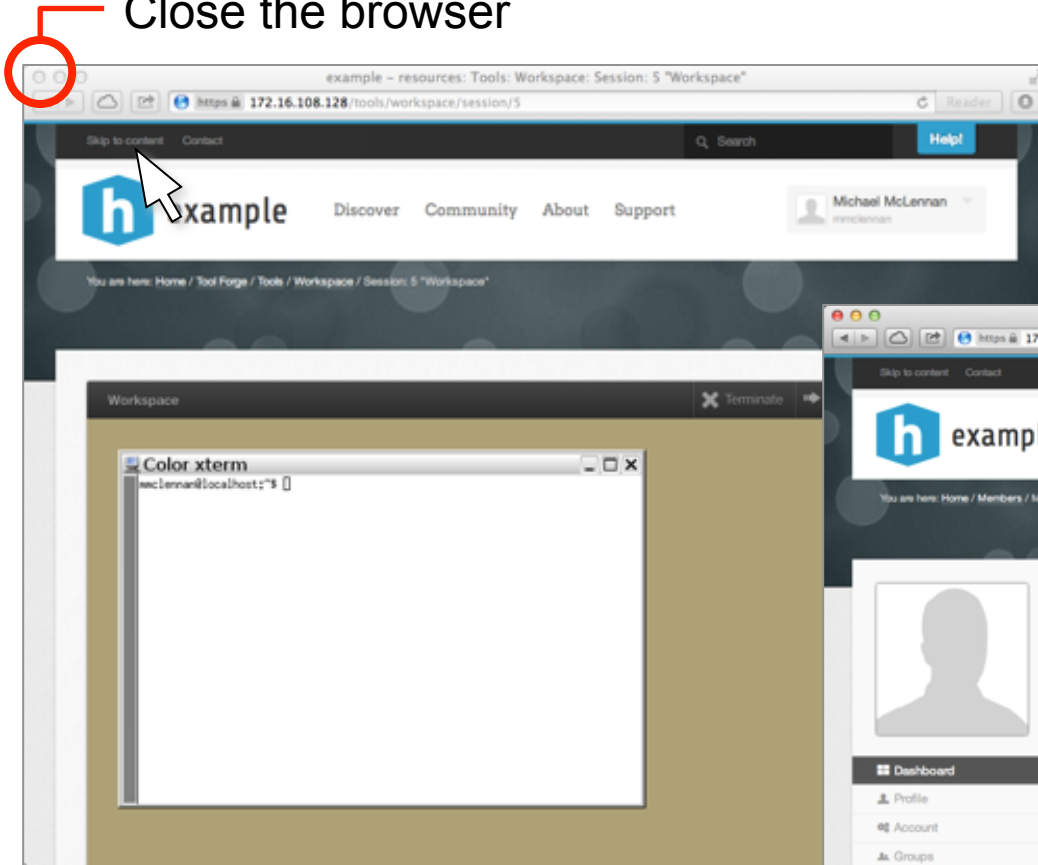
Close the browser

example – resources: Tools: Workspace: Session: 5 "Workspace"

https 172.16.108.128/tools/workspace/session/5

Reader

Skip to content Contact

Search

Help!

example

Discover Community About Support

Michael McLennan
mmclennan

You are here: Home / Tool Forge / Tools / Workspace / Session: 5 "Workspace"

Workspace

Terminate

Color xterm

mmclennan@localhost:~$

https 17

Skip to content Contact

exampl

You are here: Home / Members / M

Dashboard

Profile

Account

Groups